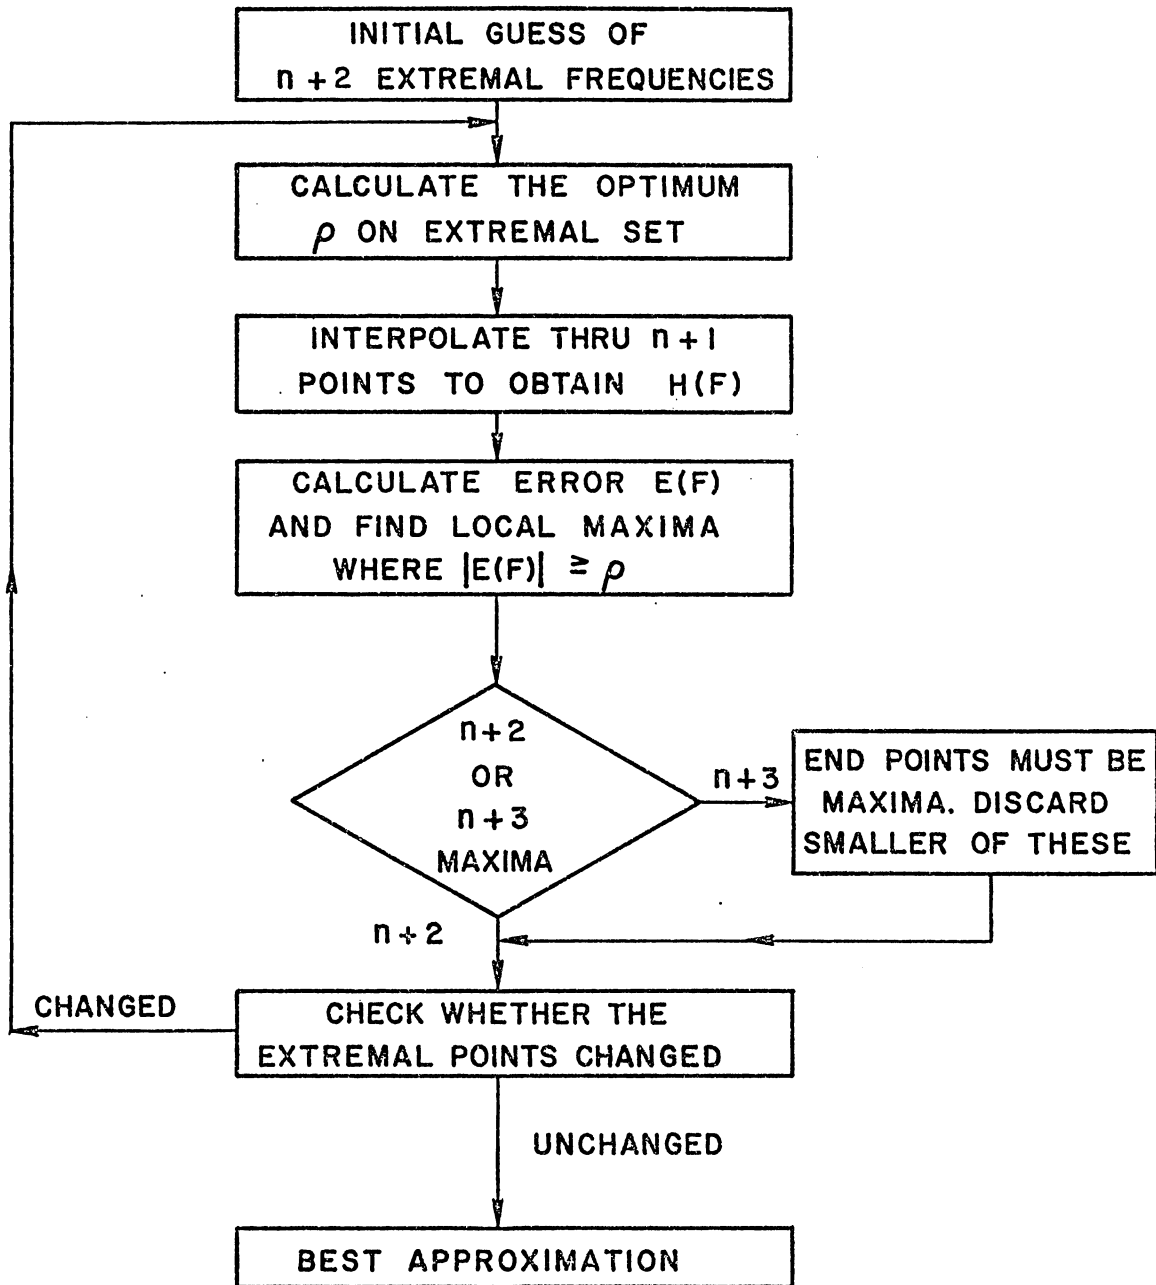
INITIAL GUESS OF n + 2 EXTREMAL FREQUENCIES

CALCULATE THE OPTIMUM $\rho$ ON EXTREMAL SET

INTERPOLATE THRU n + 1 POINTS TO OBTAIN H(F)

CALCULATE ERROR E(F) AND FIND LOCAL MAXIMA WHERE $|E(F)| \geq \rho$

n+2 OR n+3 MAXIMA

n+3

END POINTS MUST BE MAXIMA. DISCARD SMALLER OF THESE

n+2

CHANGED

CHECK WHETHER THE EXTREMAL POINTS CHANGED

UNCHANGED

BEST APPROXIMATION